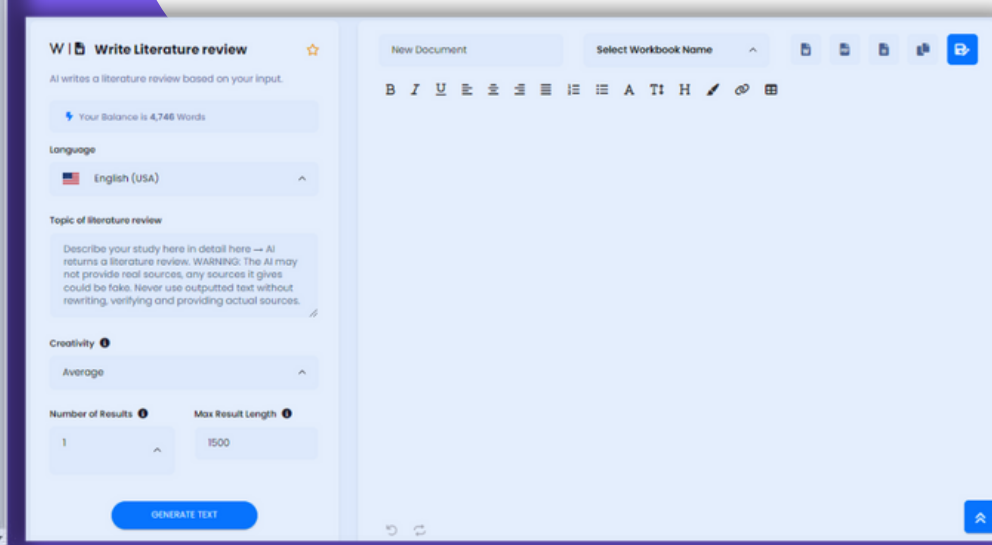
W | Write Literature review

AI writes a literature review based on your input.

Your Balance is 4,746 Words

Language

English (USA)

Topic of literature review

Describe your study here in detail here → AI returns a literature review. WARNING: The AI may not provide real sources, any sources it gives could be fake. Never use outputted text without rewriting, verifying and providing actual sources.

Creativity

Average

Number of Results

1

Max Result Length

1500

GENERATE TEXT

New Document

Select Workbook Name

B I U A T H